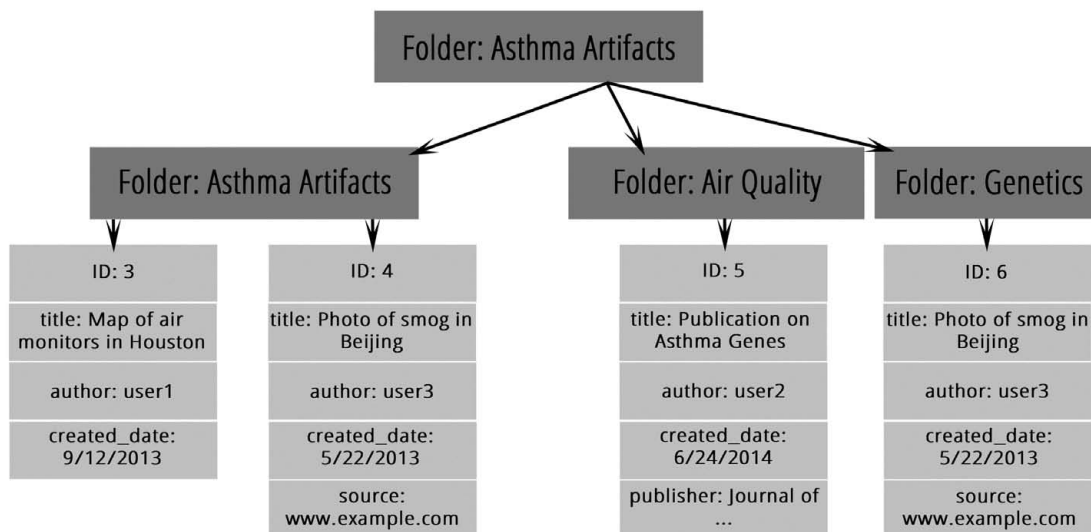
Folder: Asthma Artifacts

Folder: Asthma Artifacts

Folder: Air Quality

Folder: Genetics

ID: 3

title: Map of air monitors in Houston

author: user1

created_date: 9/12/2013

ID: 4

title: Photo of smog in Beijing

author: user3

created_date: 5/22/2013

source: www.example.com

ID: 5

title: Publication on Asthma Genes

author: user2

created_date: 6/24/2014

publisher: Journal of ...

ID: 6

title: Photo of smog in Beijing

author: user3

created_date: 5/22/2013

source: www.example.com